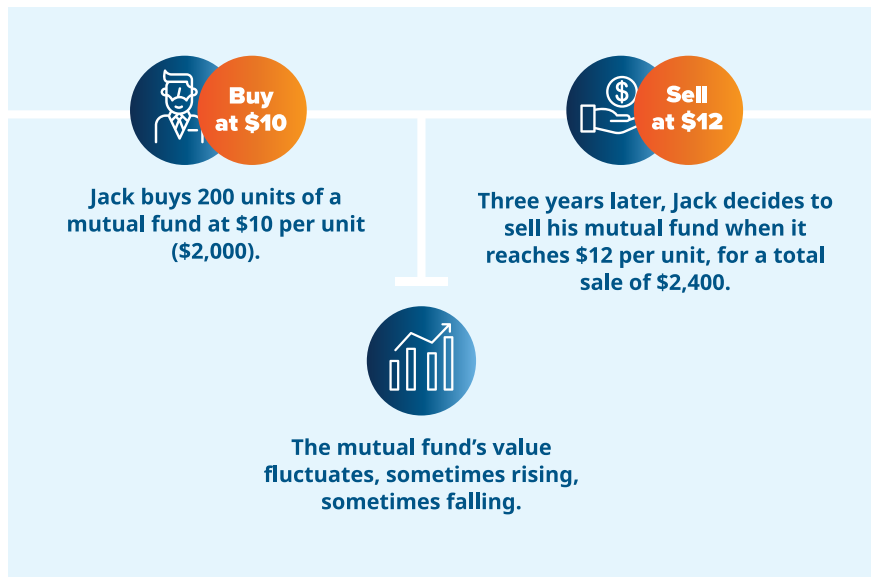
Buy at $10

Jack buys 200 units of a mutual fund at $10 per unit ($2,000).

Sell at $12

Three years later, Jack decides to sell his mutual fund when it reaches $12 per unit, for a total sale of $2,400.

The mutual fund's value fluctuates, sometimes rising, sometimes falling.